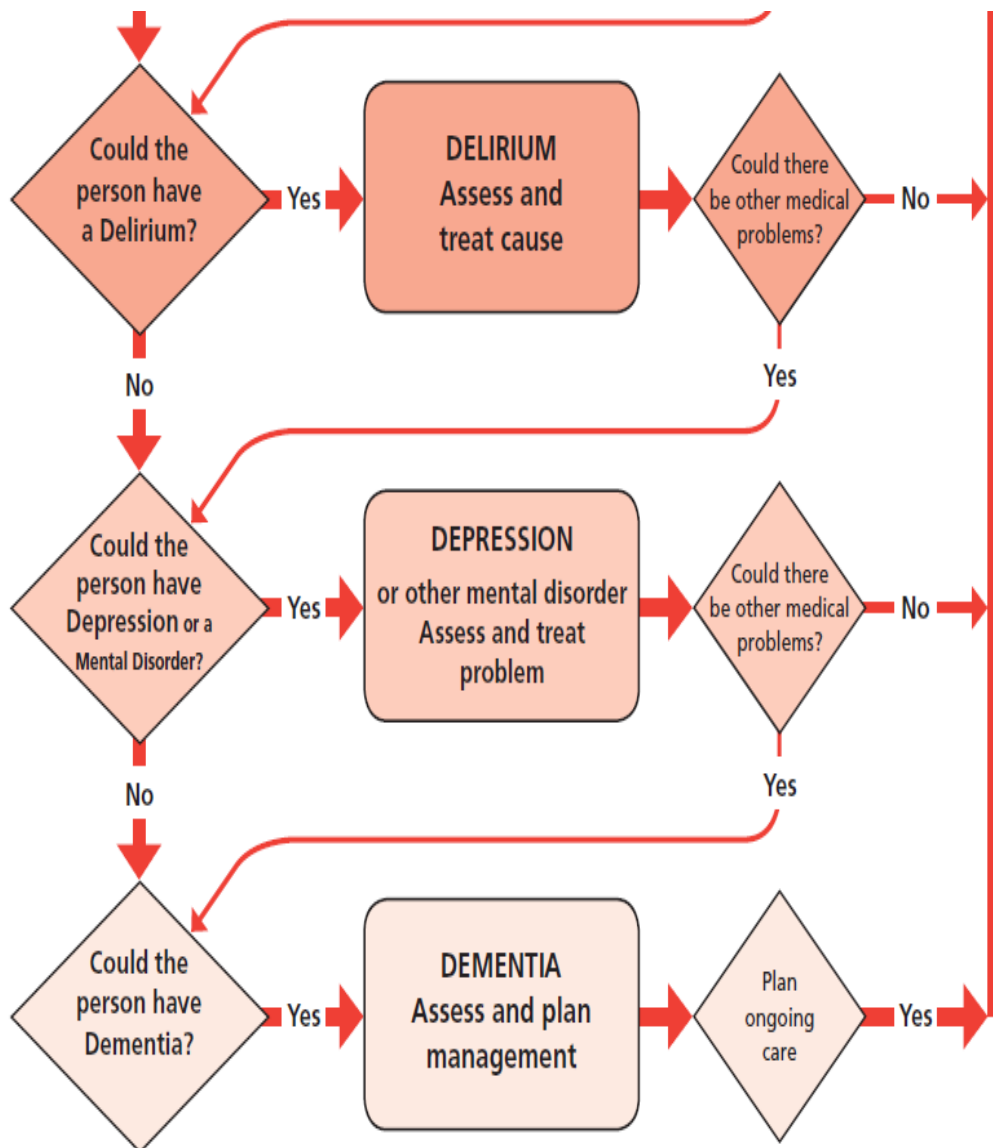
Could the person have a Delirium?

Yes

DELIRIUM
Assess and treat cause

Could there be other medical problems?

No

Yes

No

Could the person have Depression or a Mental Disorder?

Yes

DEPRESSION
or other mental disorder
Assess and treat problem

Could there be other medical problems?

No

Yes

No

Could the person have Dementia?

Yes

DEMENTIA
Assess and plan management

Plan ongoing care

Yes